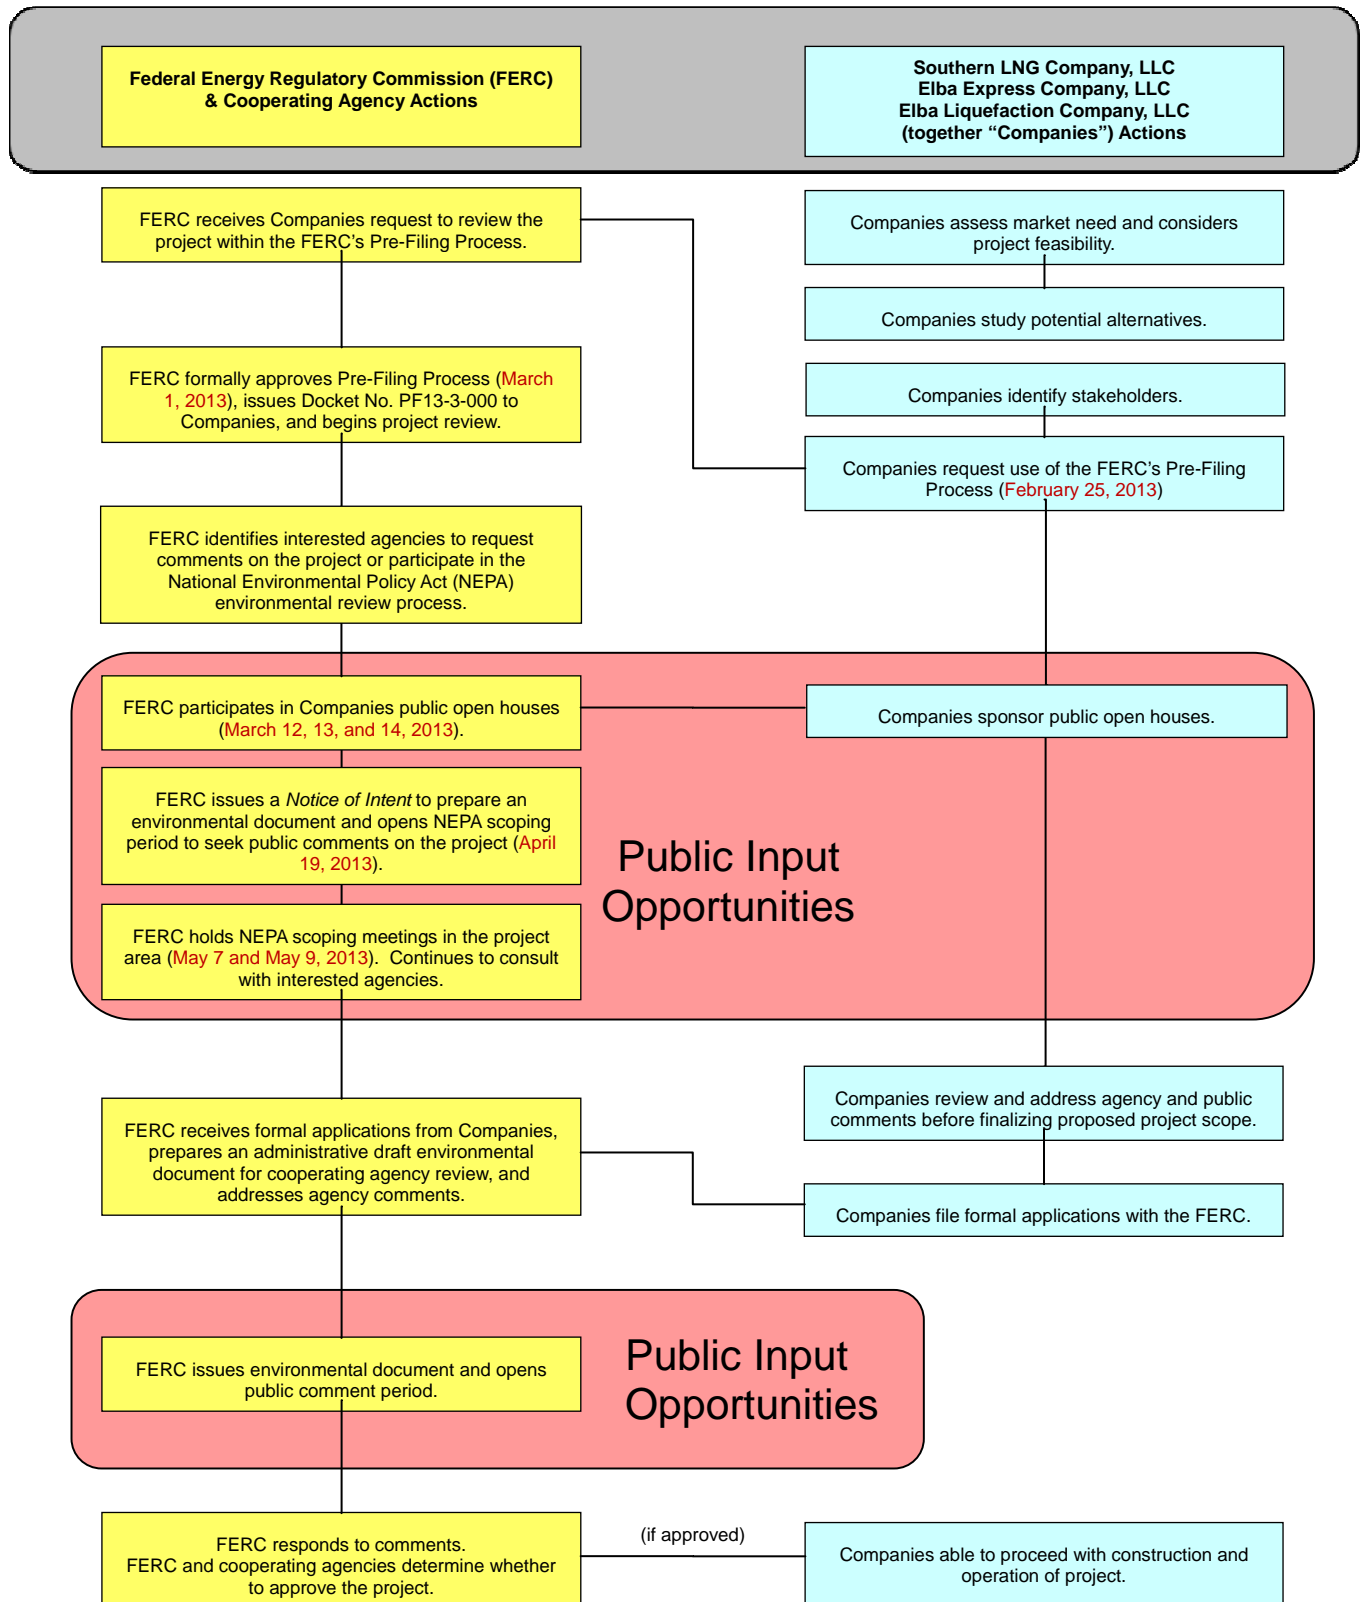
Federal Energy Regulatory Commission (FERC) & Cooperating Agency Actions

Southern LNG Company, LLC
Elba Express Company, LLC
Elba Liquefaction Company, LLC
(together “Companies”) Actions

FERC receives Companies request to review the project within the FERC’s Pre-Filing Process.

Companies assess market need and considers project feasibility.

Companies study potential alternatives.

FERC formally approves Pre-Filing Process (March 1, 2013), issues Docket No. PF13-3-000 to Companies, and begins project review.

Companies identify stakeholders.

Companies request use of the FERC’s Pre-Filing Process (February 25, 2013)

FERC identifies interested agencies to request comments on the project or participate in the National Environmental Policy Act (NEPA) environmental review process.

FERC participates in Companies public open houses (March 12, 13, and 14, 2013).

Companies sponsor public open houses.

FERC issues a *Notice of Intent* to prepare an environmental document and opens NEPA scoping period to seek public comments on the project (April 19, 2013).

Public Input Opportunities

FERC holds NEPA scoping meetings in the project area (May 7 and May 9, 2013). Continues to consult with interested agencies.

Companies review and address agency and public comments before finalizing proposed project scope.

FERC receives formal applications from Companies, prepares an administrative draft environmental document for cooperating agency review, and addresses agency comments.

Companies file formal applications with the FERC.

FERC issues environmental document and opens public comment period.

Public Input Opportunities

FERC responds to comments.
FERC and cooperating agencies determine whether to approve the project.

(if approved)

Companies able to proceed with construction and operation of project.